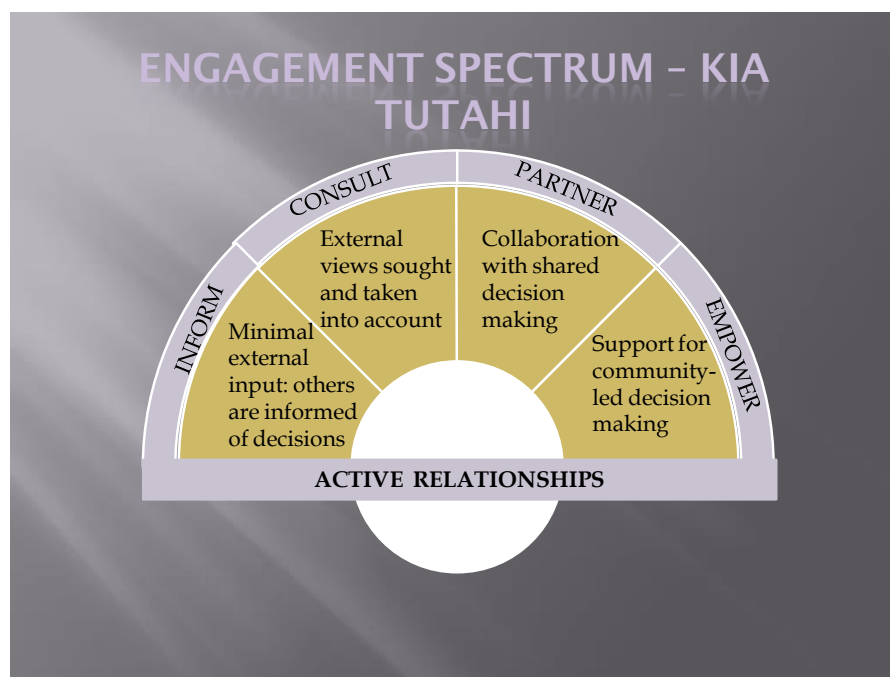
ENGAGEMENT SPECTRUM – KIA TUTAHI

INFORM

Minimal external input: others are informed of decisions

CONSULT

External views sought and taken into account

PARTNER

Collaboration with shared decision making

EMPOWER

Support for community-led decision making

ACTIVE RELATIONSHIPS